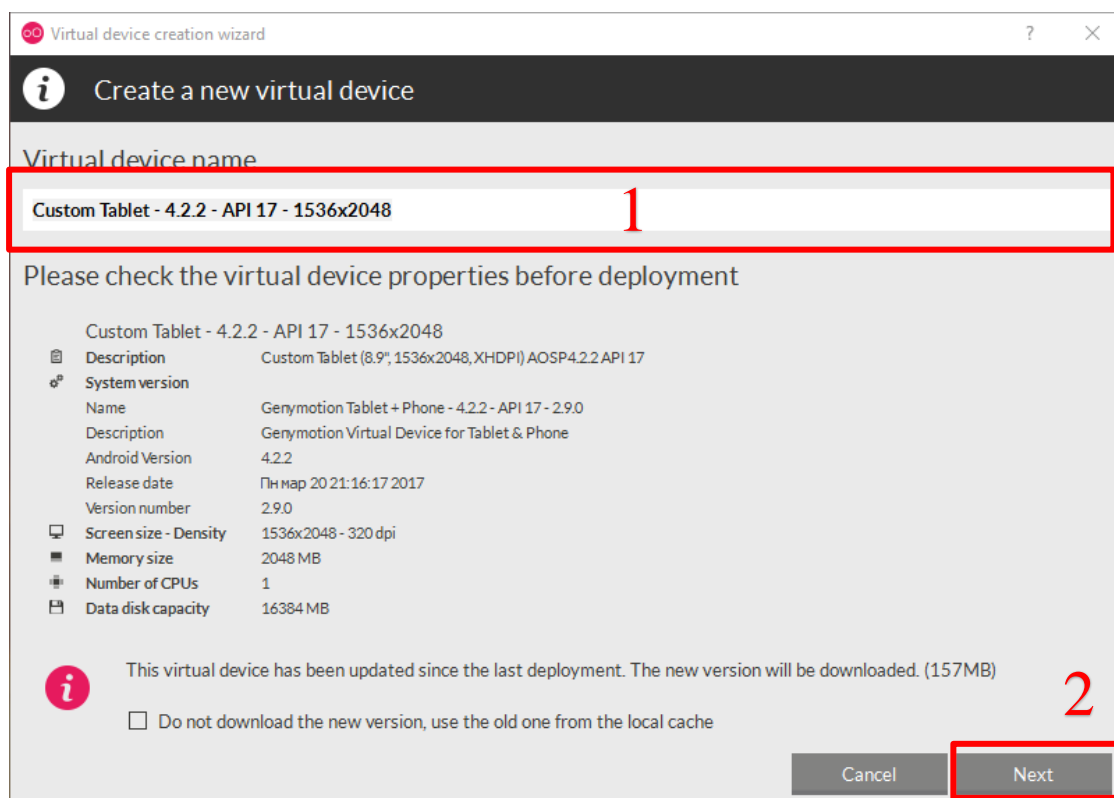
Virtual device creation wizard ? ✕

Create a new virtual device

Virtual device name

Custom Tablet - 4.2.2 - API 17 - 1536x2048

1

Please check the virtual device properties before deployment

Custom Tablet - 4.2.2 - API 17 - 1536x2048

| | |
|---|---|
| Description | Custom Tablet (8.9", 1536x2048, XHDPI) AOSP4.2.2 API 17 |
| System version | |
| Name | Genymotion Tablet + Phone - 4.2.2 - API 17 - 2.9.0 |
| Description | Genymotion Virtual Device for Tablet & Phone |
| Android Version | 4.2.2 |
| Release date | Пн мар 20 21:16:17 2017 |
| Version number | 2.9.0 |
| Screen size - Density | 1536x2048 - 320 dpi |
| Memory size | 2048 MB |
| Number of CPUs | 1 |
| Data disk capacity | 16384 MB |

This virtual device has been updated since the last deployment. The new version will be downloaded. (157MB)

Do not download the new version, use the old one from the local cache

2

Cancel Next